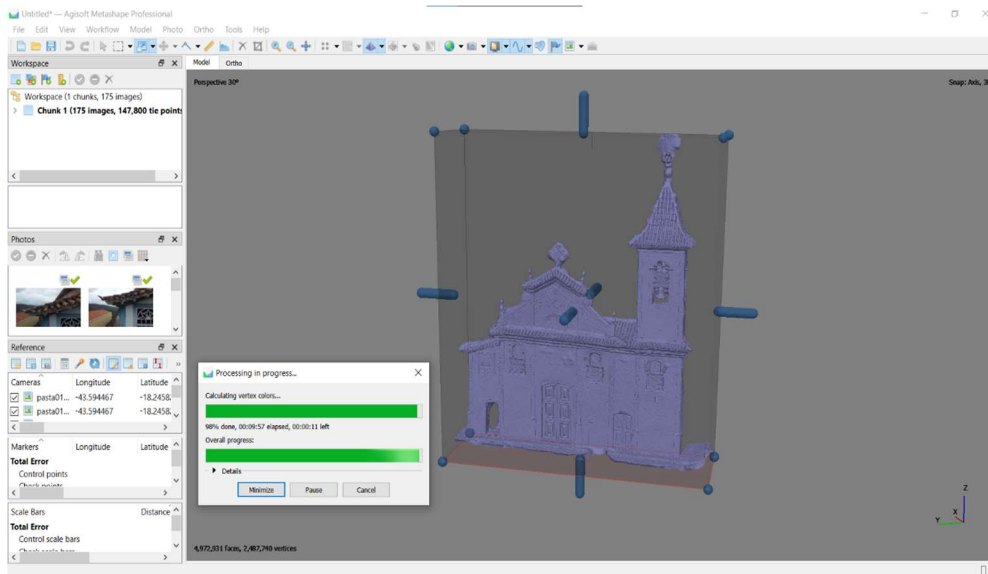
Untitled* — Agisoft Metashape Professional

File Edit View Workflow Model Photo Ortho Tools Help

Workspace

Workspace (1 chunks, 175 images)
Chunk 1 (175 images, 147,800 tie points

Photos

Reference

| Cameras | Longitude | Latitude |
|---|---|---|
| pasta01... | -43.594467 | -18.2458 |
| pasta01... | -43.594467 | -18.2458 |

| Markers | Longitude | Latitude |
|---|---|---|
| Total Error | | |
| Control points | | |
| Check points | | |

| Scale Bars | Distance |
|---|---|
| Total Error | |
| Control scale bars | |
| Check scale bars | |

Model Ortho

Perspective 30°

Snap: Axis, 3

Processing in progress...

Calculating vertex colors...

98% done, 00:09:57 elapsed, 00:00:11 left

Overall progress:

Details

Minimize Pause Cancel

4,972,831 faces, 2,487,740 vertices

Z
Y X